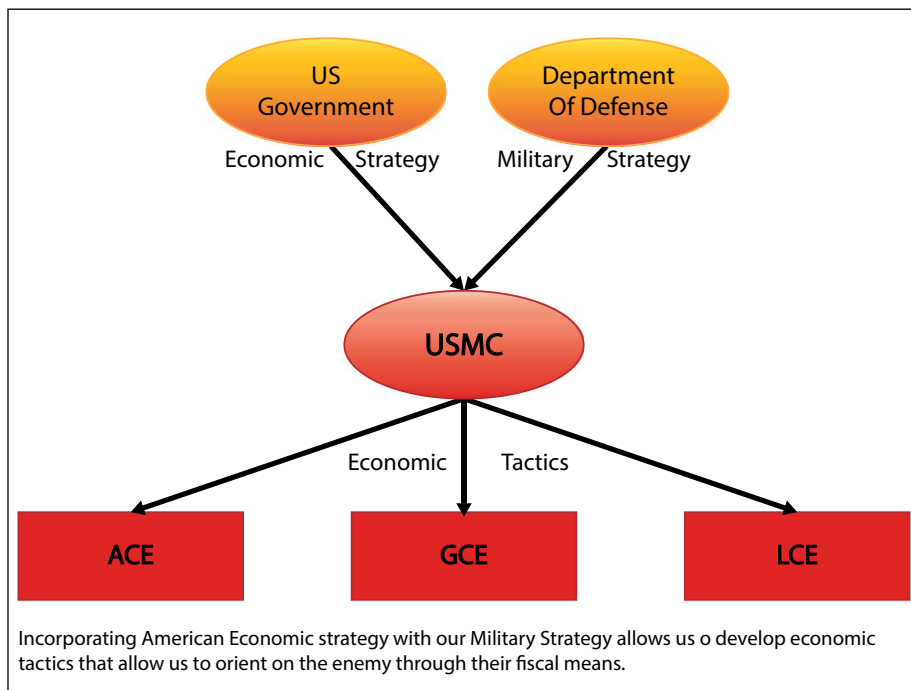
US Government

Department Of Defense

Economic Strategy

Military Strategy

USMC

Economic Tactics

ACE

GCE

LCE

Incorporating American Economic strategy with our Military Strategy allows us o develop economic tactics that allow us to orient on the enemy through their fiscal means.